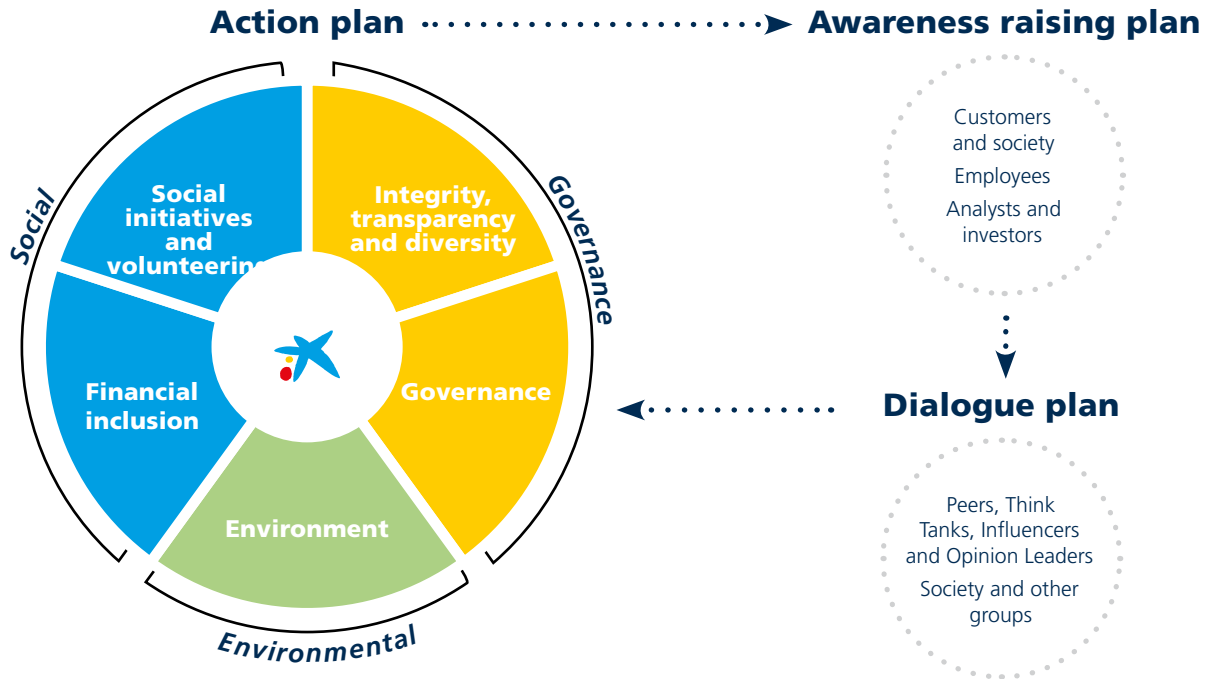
Action plan

Awareness raising plan

Social

Governance

Social initiatives and volunteering

Integrity, transparency and diversity

Financial inclusion

Governance

Environment

Environmental

Customers and society

Employees

Analysts and investors

Dialogue plan

Peers, Think Tanks, Influencers and Opinion Leaders

Society and other groups